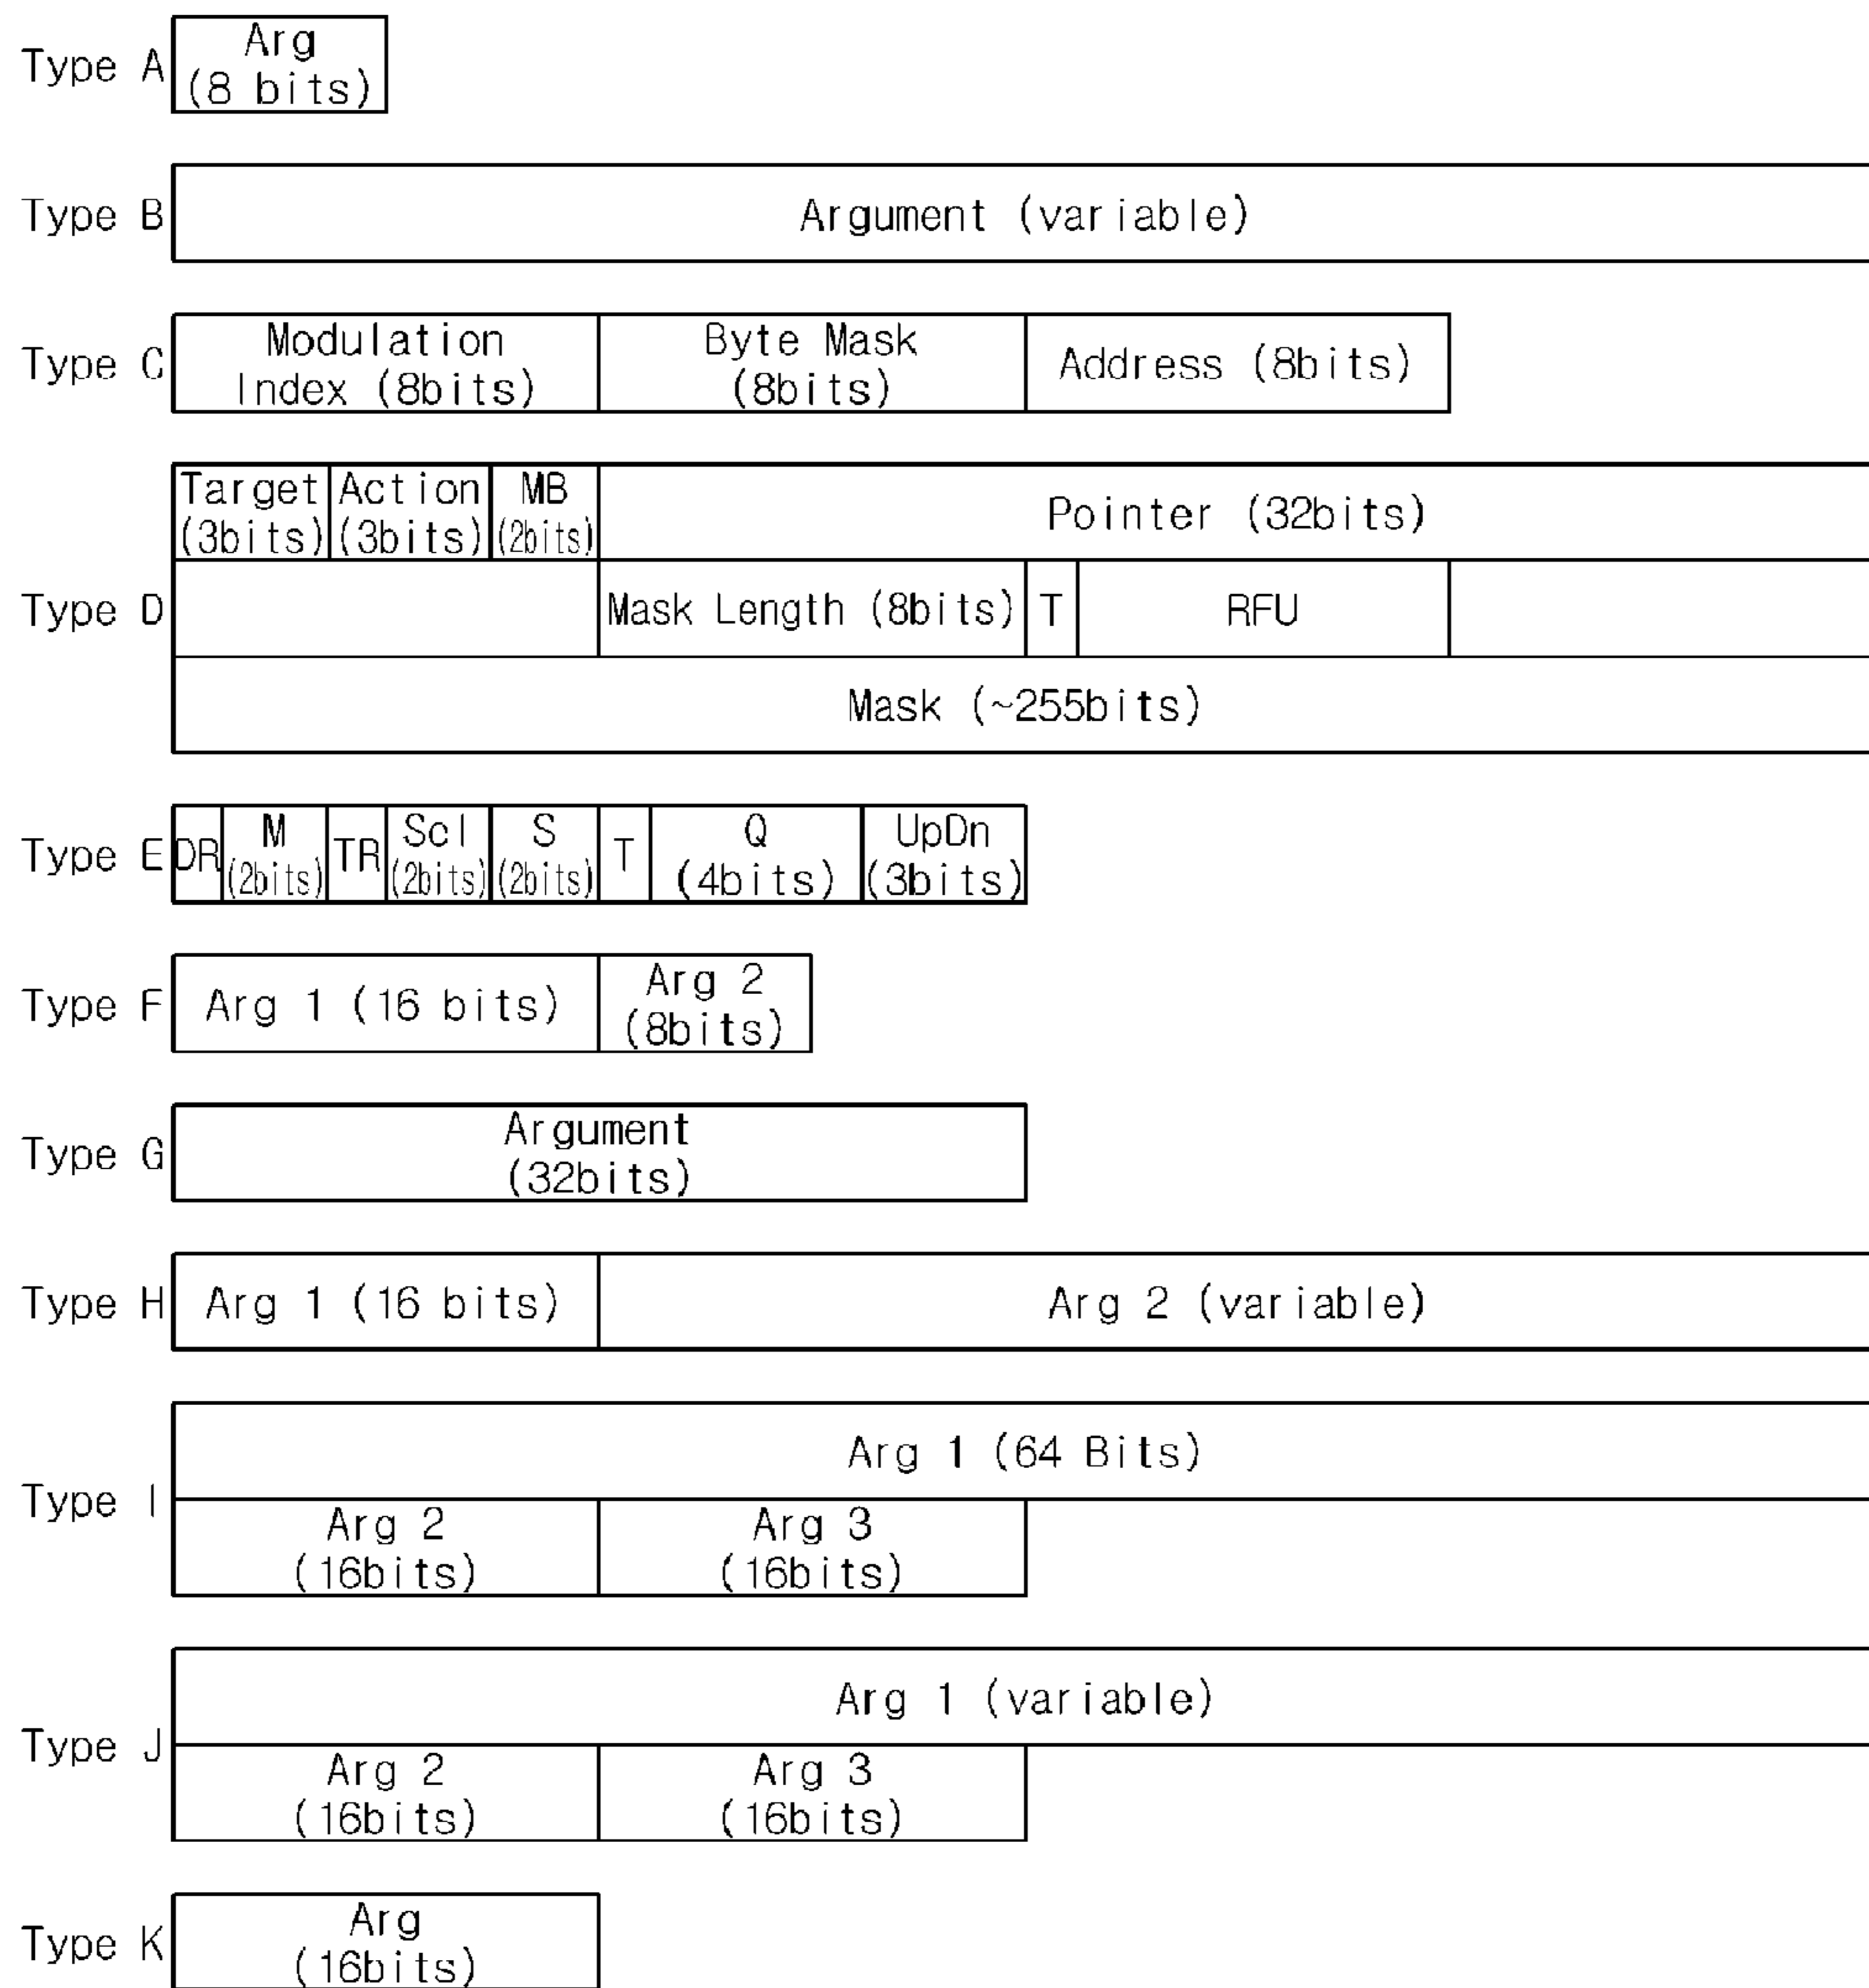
Type A Arg (8 bits)

Type B Argument (variable)

Type C Modulation Index (8bits) Byte Mask (8bits) Address (8bits)

Type D Target (3bits) Action (3bits) MB (2bits) Pointer (32bits)
Mask Length (8bits) T RFU
Mask (~255bits)

Type E DR M (2bits) TR Sel (2bits) S (2bits) T Q (4bits) UpDn (3bits)

Type F Arg 1 (16 bits) Arg 2 (8bits)

Type G Argument (32bits)

Type H Arg 1 (16 bits) Arg 2 (variable)

Type I Arg 1 (64 Bits)
Arg 2 (16bits) Arg 3 (16bits)

Type J Arg 1 (variable)
Arg 2 (16bits) Arg 3 (16bits)

Type K Arg (16bits)